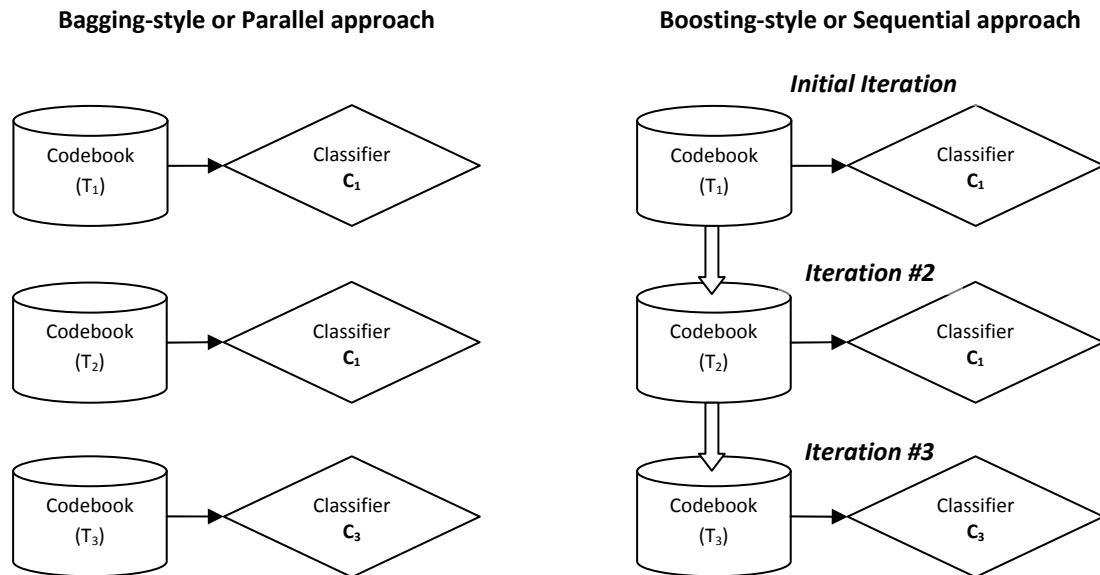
**Bagging-style or Parallel approach**

Codebook ($T_1$)

Classifier **$C_1$**

Codebook ($T_2$)

Classifier **$C_1$**

Codebook ($T_3$)

Classifier **$C_3$**

**Boosting-style or Sequential approach**

*Initial Iteration*

Codebook ($T_1$)

Classifier **$C_1$**

*Iteration #2*

Codebook ($T_2$)

Classifier **$C_1$**

*Iteration #3*

Codebook ($T_3$)

Classifier **$C_3$**